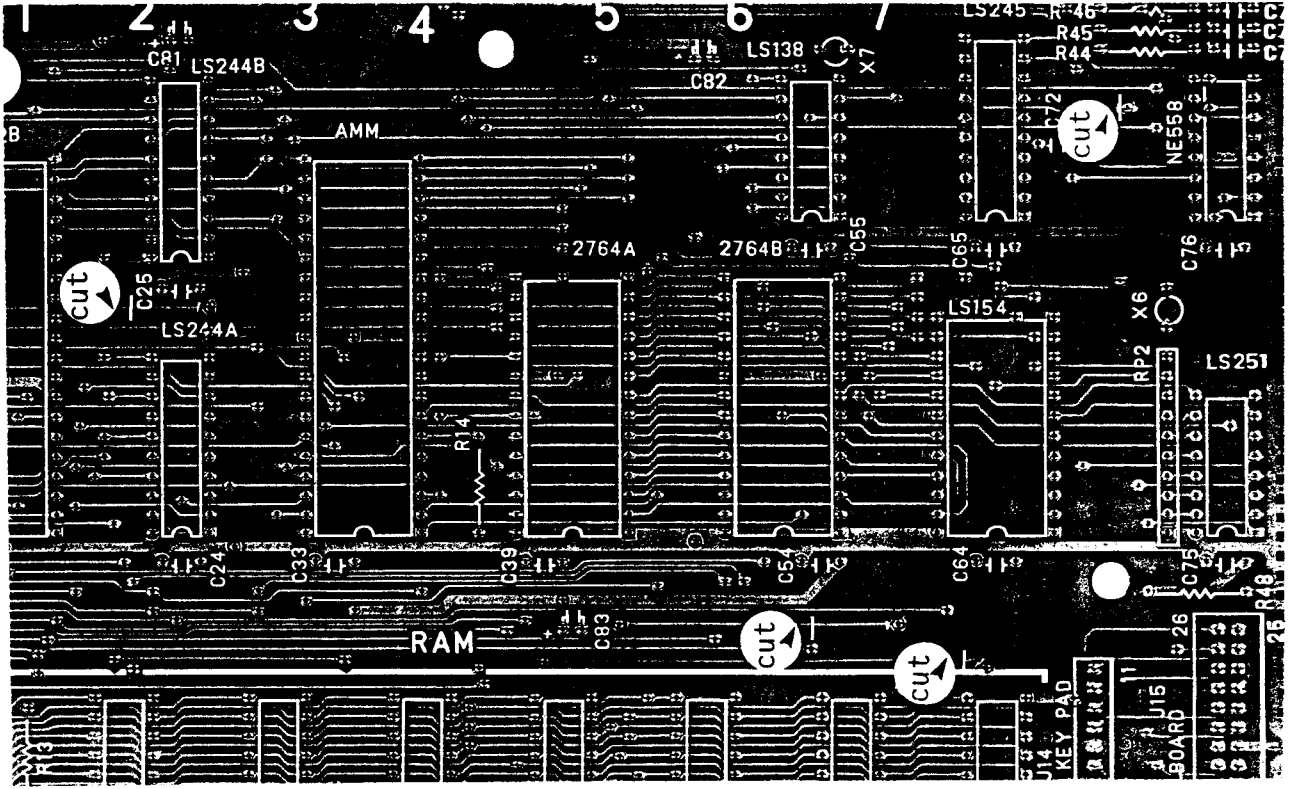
1 2 3 4 5 6 7

C81 LS244B

LS138 X7

LS245 R46 C7 R45 C7 R44 C7

C82

C72 cut NE558

2B

AMM

2764A 2764B C55 C65 C76

cut C25

LS244A

LS154 X6

RP2 LS251

R14

C24 C33 C39 C54 C64 C75 R48

RAM C83

cut cut

26 25

R13

U14 KEY PAD U15 BOARD